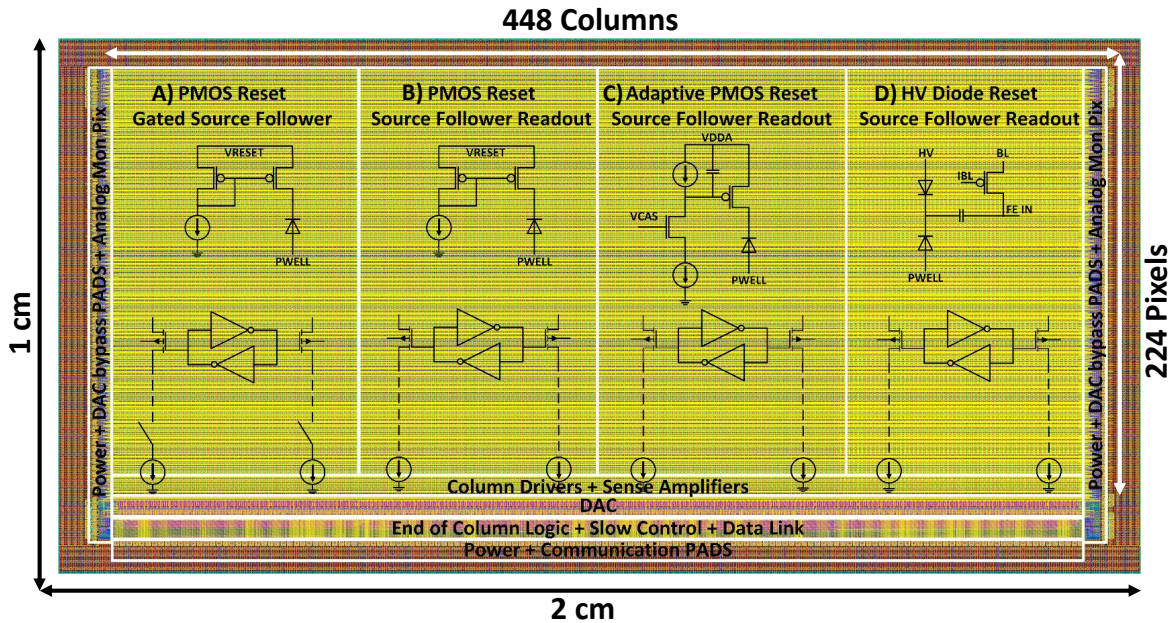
448 Columns

1 cm

Power + DAC bypass PADS + Analog Mon Pix

A) PMOS Reset
Gated Source Follower

VRESET

PWELL

B) PMOS Reset
Source Follower Readout

VRESET

PWELL

C) Adaptive PMOS Reset
Source Follower Readout

VDDA

VCAS

PWELL

D) HV Diode Reset
Source Follower Readout

HV

BL

IBL

FE IN

PWELL

Power + DAC bypass PADS + Analog Mon Pix

224 Pixels

Column Drivers + Sense Amplifiers

DAC

End of Column Logic + Slow Control + Data Link

Power + Communication PADS

2 cm